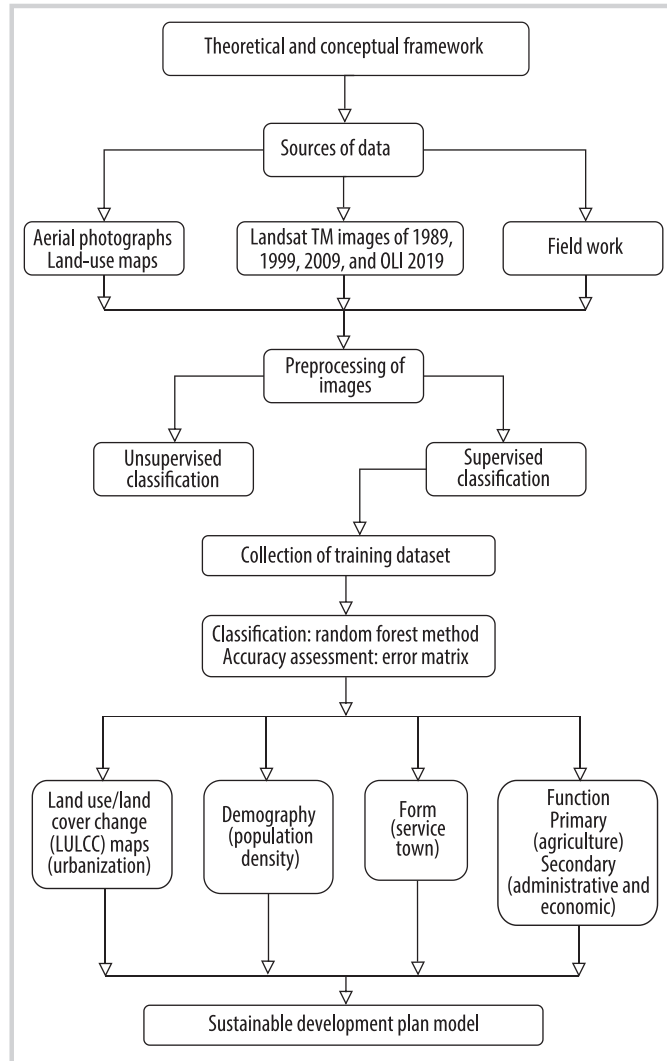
Theoretical and conceptual framework

Sources of data

Aerial photographs
Land-use maps

Landsat TM images of 1989, 1999, 2009, and OLI 2019

Field work

Preprocessing of images

Unsupervised classification

Supervised classification

Collection of training dataset

Classification: random forest method
Accuracy assessment: error matrix

Land use/land cover change (LULCC) maps (urbanization)

Demography (population density)

Form (service town)

Function
Primary (agriculture)
Secondary (administrative and economic)

Sustainable development plan model